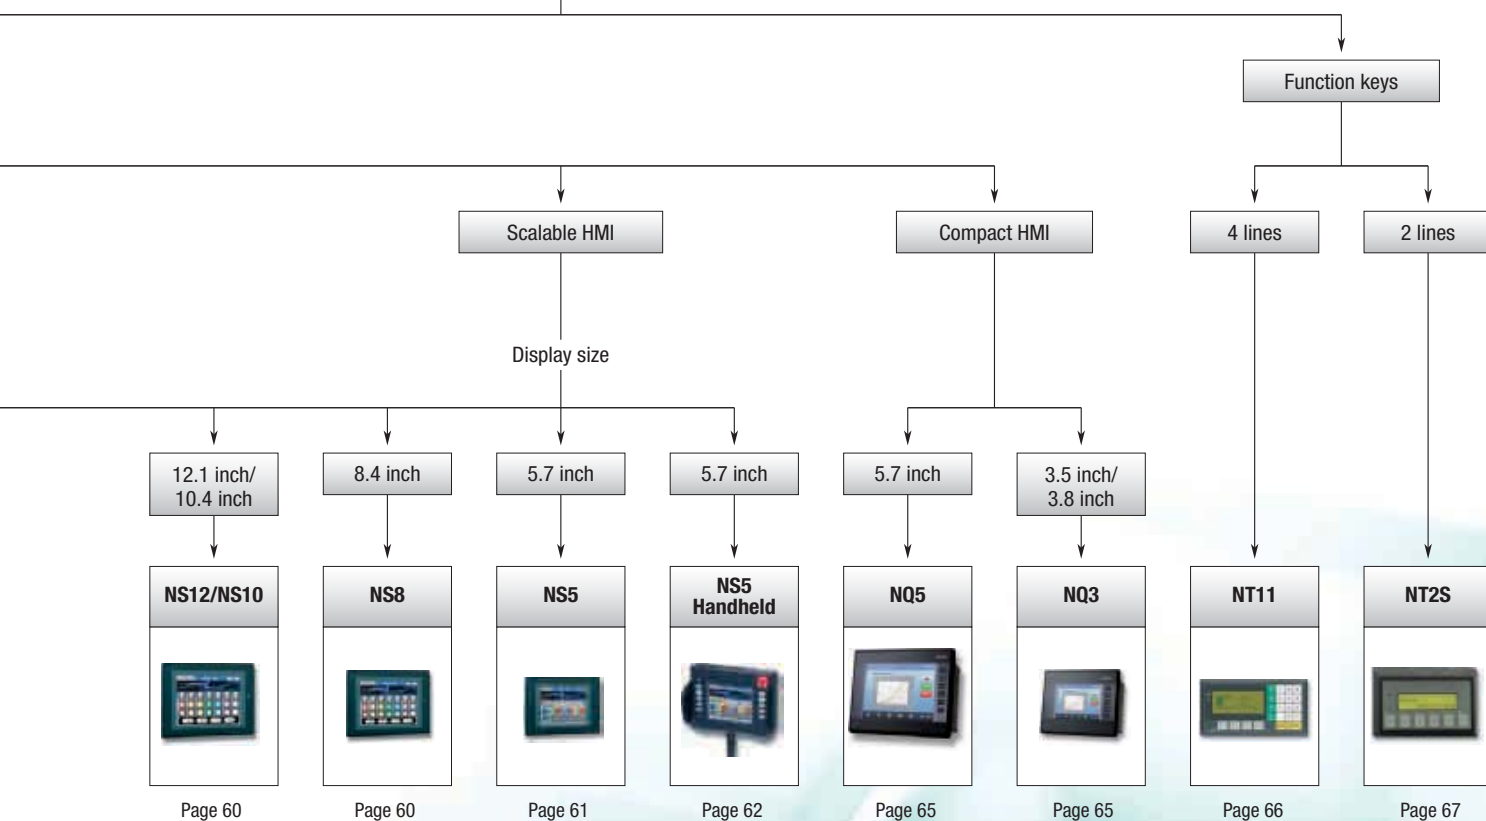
Function keys

Scalable HMI

Compact HMI

4 lines

2 lines

Display size

12.1 inch/ 10.4 inch

8.4 inch

5.7 inch

5.7 inch

5.7 inch

3.5 inch/ 3.8 inch

NS12/NS10

NS8

NS5

NS5 Handheld

NQ5

NQ3

NT11

NT2S

Page 60

Page 60

Page 61

Page 62

Page 65

Page 65

Page 66

Page 67